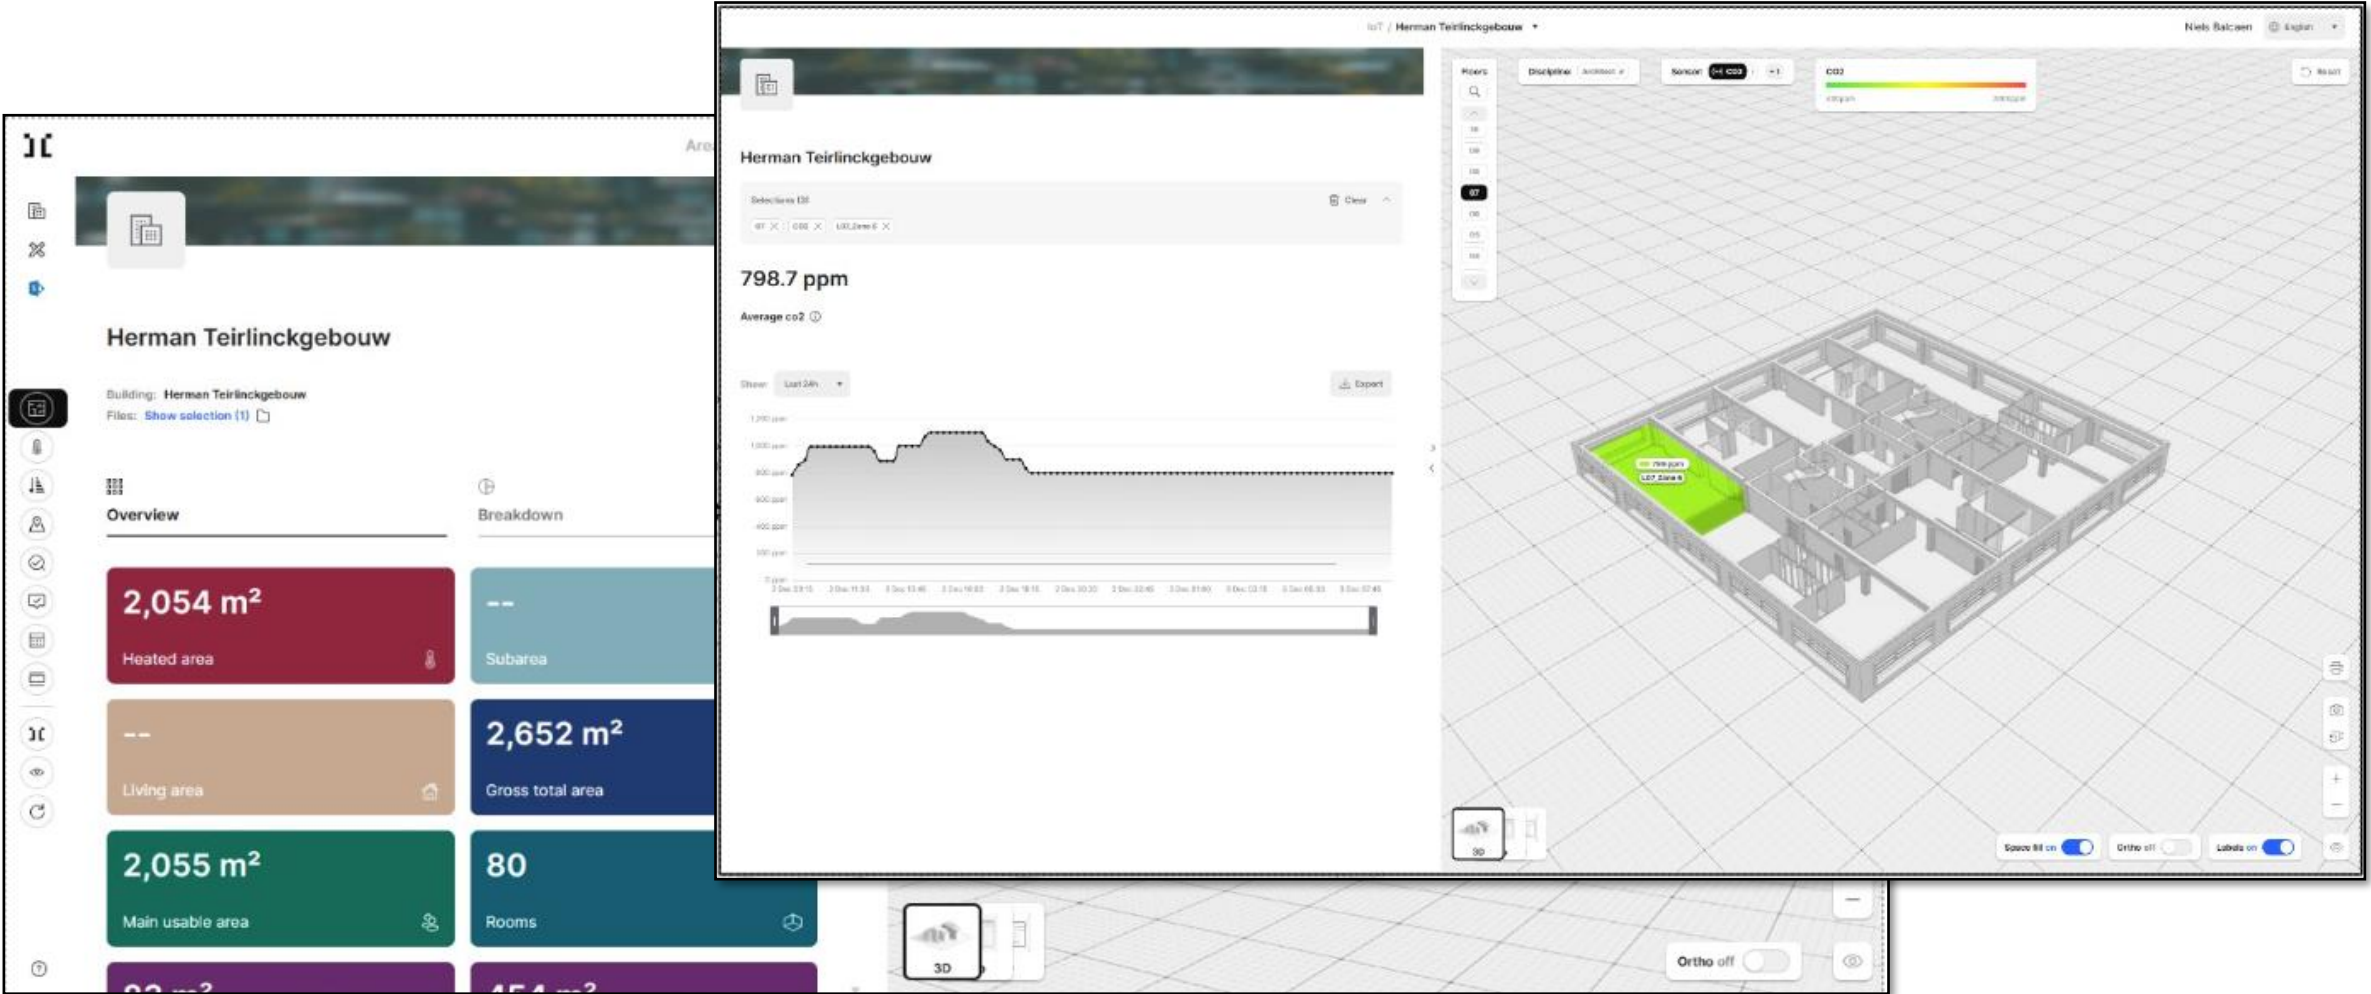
IoT / Herman Teirlinckgebouw

Niels Balcaen English

Herman Teirlinckgebouw

Selections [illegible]

Clear

798.7 ppm

Average co2

Show Last 24h

Export

Floors

Discipline

Sensor

CO2

Reset

Space fill on

Ortho off

Labels on

3D

Are

Herman Teirlinckgebouw

Building: Herman Teirlinckgebouw
Files: Show selection (1)

Overview

Breakdown

2,054 m²
Heated area

--
Subarea

--
Living area

2,652 m²
Gross total area

2,055 m²
Main usable area

80
Rooms

Ortho off

3D